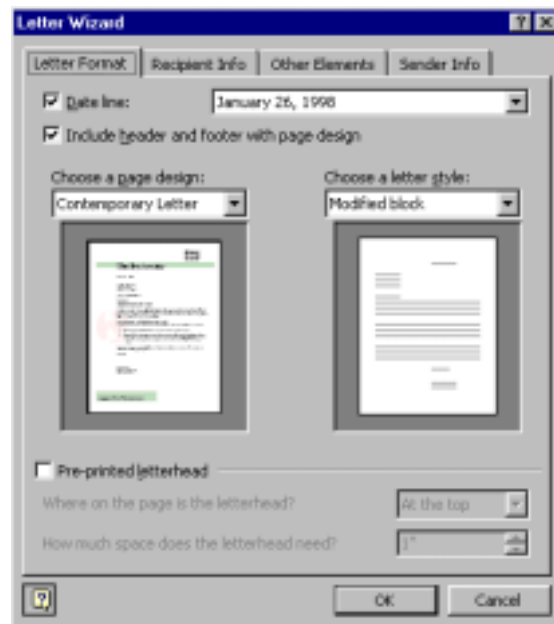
Letter Wizard

Letter Format | Recipient Info | Other Elements | Sender Info

Date line: January 26, 1998

Include header and footer with page design

Choose a page design:
Contemporary Letter

Choose a letter style:
Modified block

Pre-printed letterhead

Where on the page is the letterhead? At the top

How much space does the letterhead need? 1"

OK

Cancel